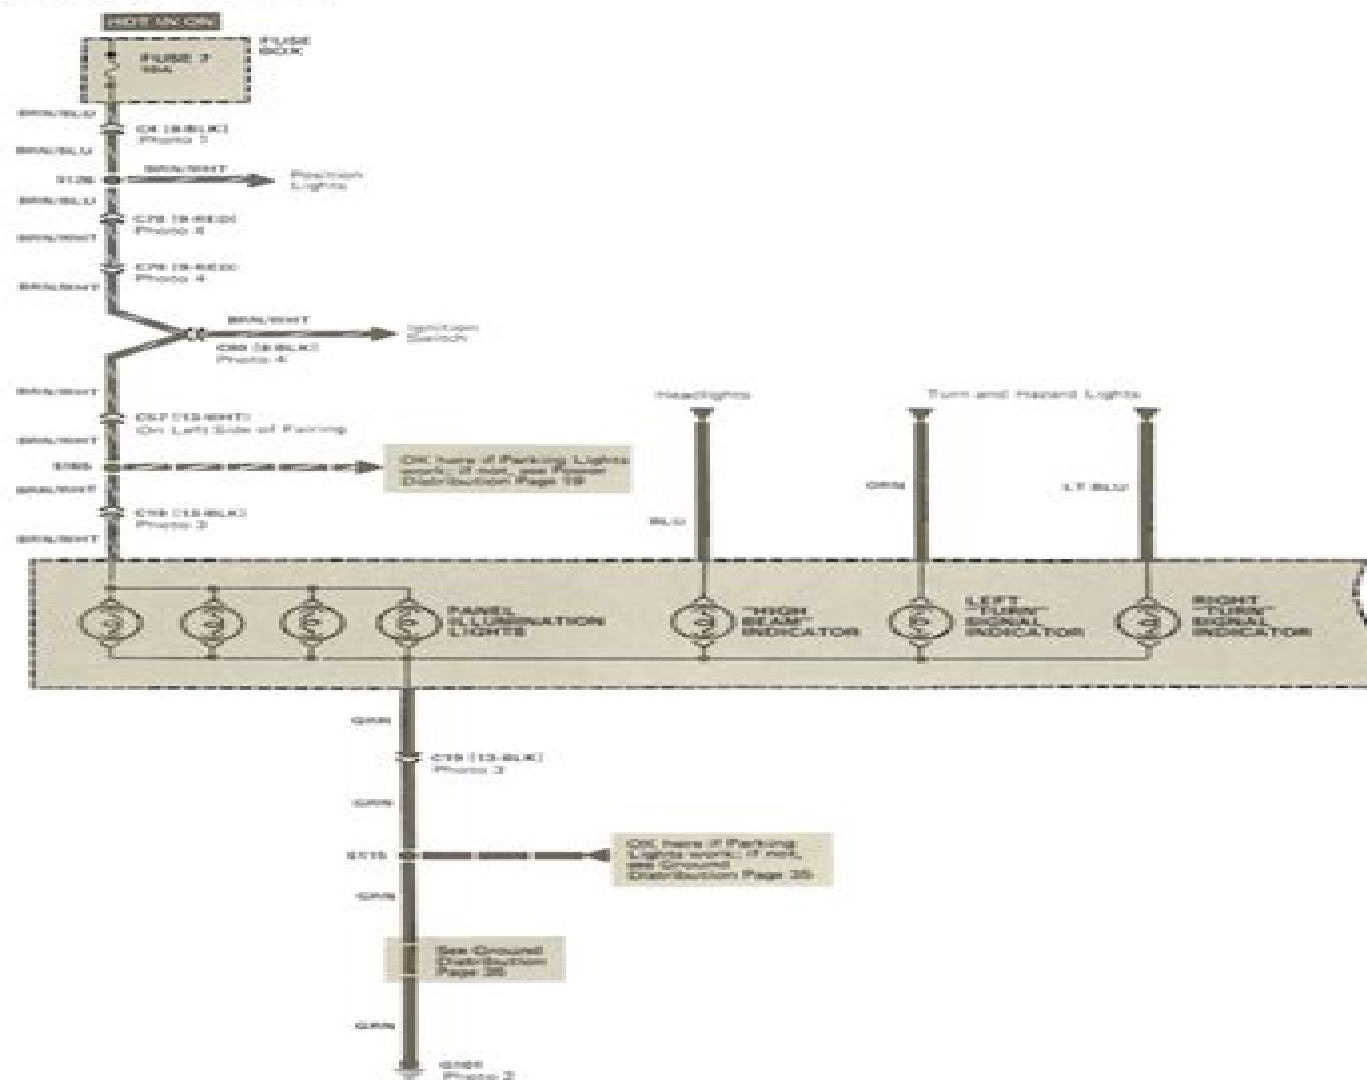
HOT IN ON

FUSE 7 10A

FUSE BOX

BRN/BLU

C4 (8-BLK) Photo 7

BRN/BLU

S126

BRN/WHT

Position Lights

BRN/BLU

C78 (9-RED) Photo 4

BRN/WHT

C78 (9-RED) Photo 4

BRN/WHT

BRN/WHT

Ignition Switch

C80 (8-BLK) Photo 4

BRN/WHT

C57 (13-WHT) On Left Side of Fairing

BRN/WHT

S165

OK here if Parking Lights work; if not, see Power Distribution Page 19

BRN/WHT

C19 (13-BLK) Photo 3

BRN/WHT

Headlights

Turn and Hazard Lights

BLU

GRN

LT BLU

PANEL ILLUMINATION LIGHTS

"HIGH BEAM" INDICATOR

LEFT "TURN" SIGNAL INDICATOR

RIGHT "TURN" SIGNAL INDICATOR

GRN

C19 (13-BLK) Photo 3

GRN

S115

OK here if Parking Lights work; if not, see Ground Distribution Page 35

GRN

See Ground Distribution Page 35

GRN

G101 Photo 3